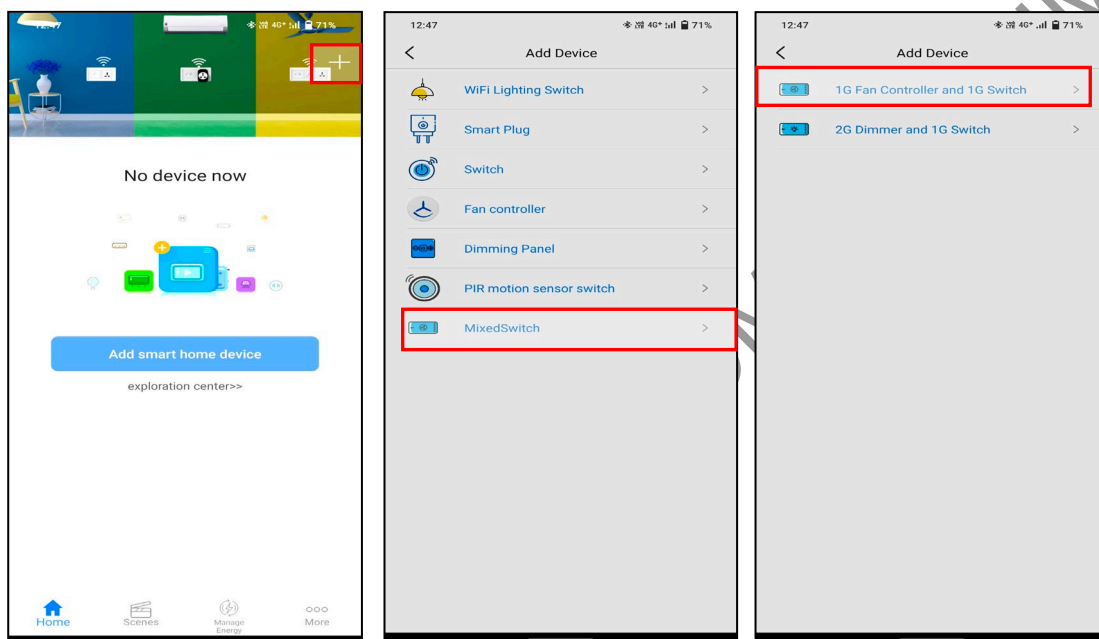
12:47
71%

No device now

Add smart home device

exploration center>>

Home
Scenes
Manage Energy
More

12:47
71%

Add Device

WiFi Lighting Switch >
Smart Plug >
Switch >
Fan controller >
Dimming Panel >
PIR motion sensor switch >
MixedSwitch >

12:47
71%

Add Device

1G Fan Controller and 1G Switch >
2G Dimmer and 1G Switch >